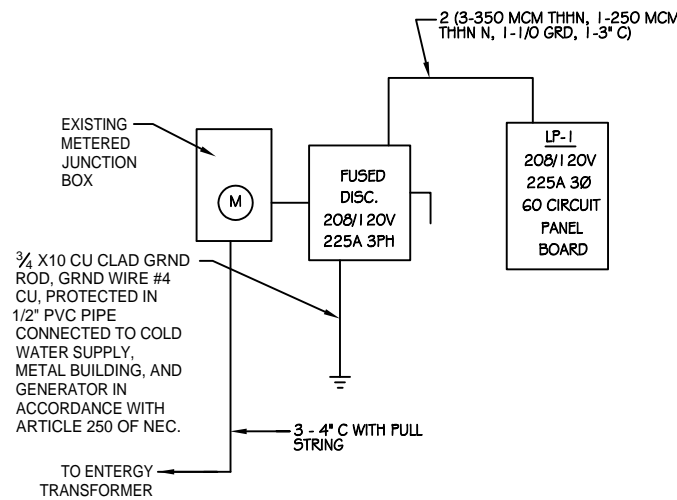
2 (3-350 MCM THHN, 1-250 MCM THHN N, 1-1/0 GRD, 1-3" C)

EXISTING METERED JUNCTION BOX

M

FUSED DISC. 208/120V 225A 3PH

LP-1
208/120V
225A 3Ø
60 CIRCUIT
PANEL
BOARD

$\frac{3}{4}$ X10 CU CLAD GRND ROD, GRND WIRE #4 CU, PROTECTED IN 1/2" PVC PIPE CONNECTED TO COLD WATER SUPPLY, METAL BUILDING, AND GENERATOR IN ACCORDANCE WITH ARTICLE 250 OF NEC.

3 - 4" C WITH PULL STRING

TO ENTERGY TRANSFORMER